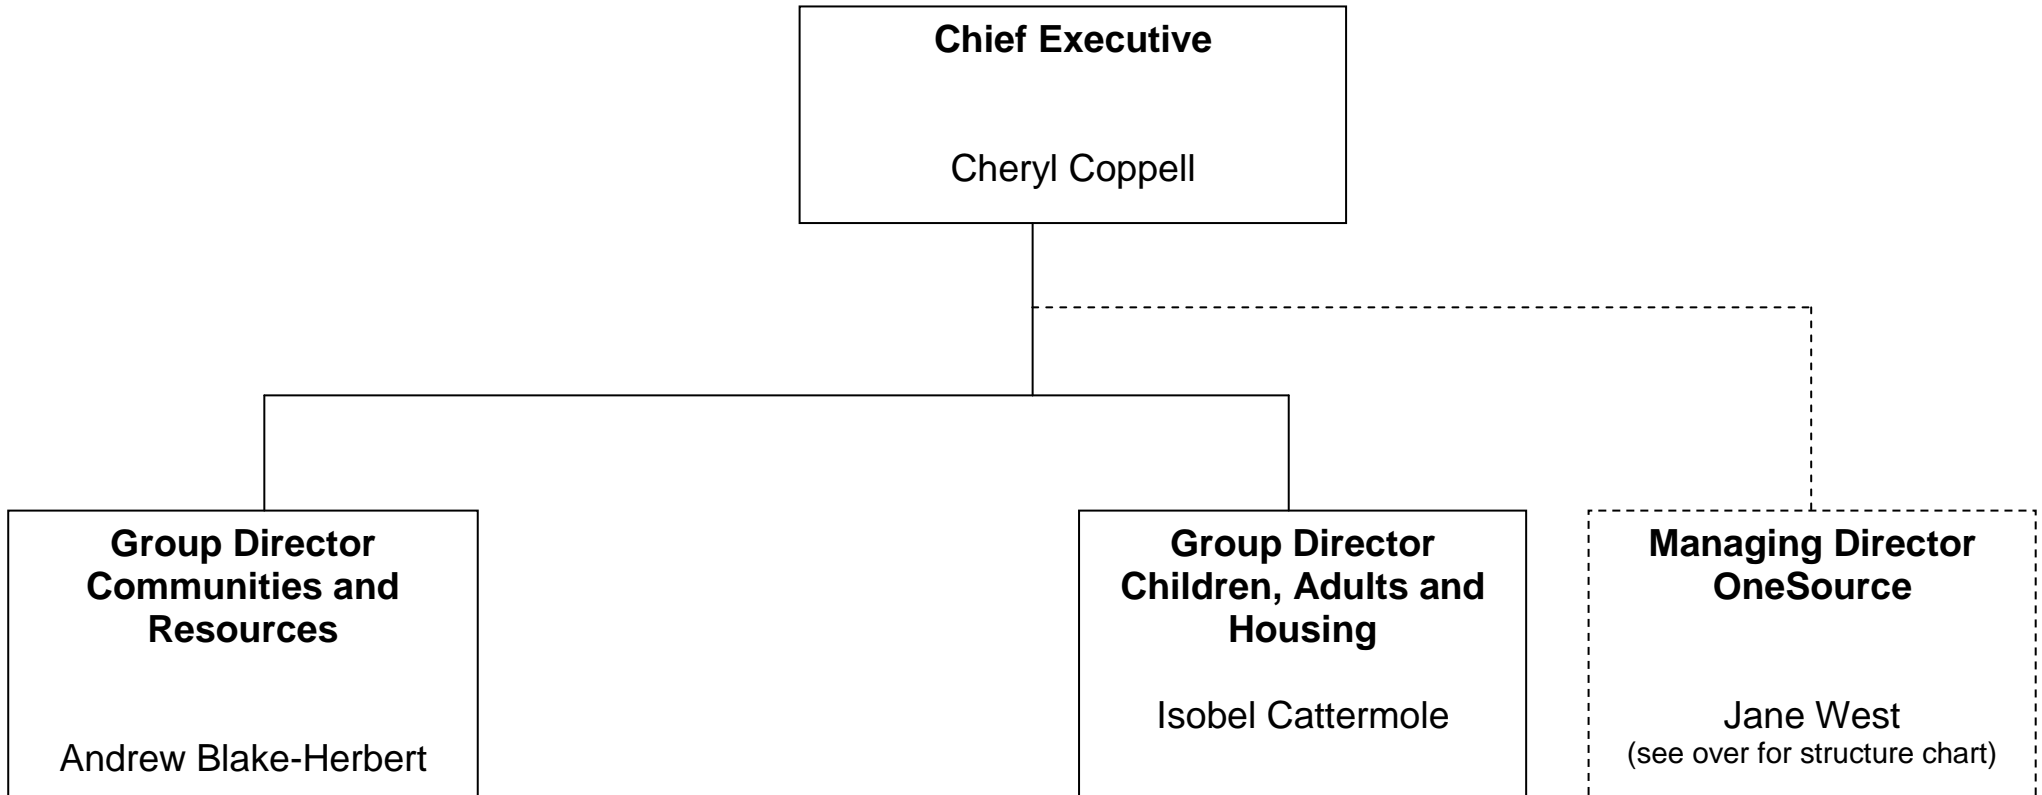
Chief Executive

Cheryl Coppell

Group Director Communities and Resources

Andrew Blake-Herbert

Group Director Children, Adults and Housing

Isobel Cattermole

Managing Director OneSource

Jane West
(see over for structure chart)